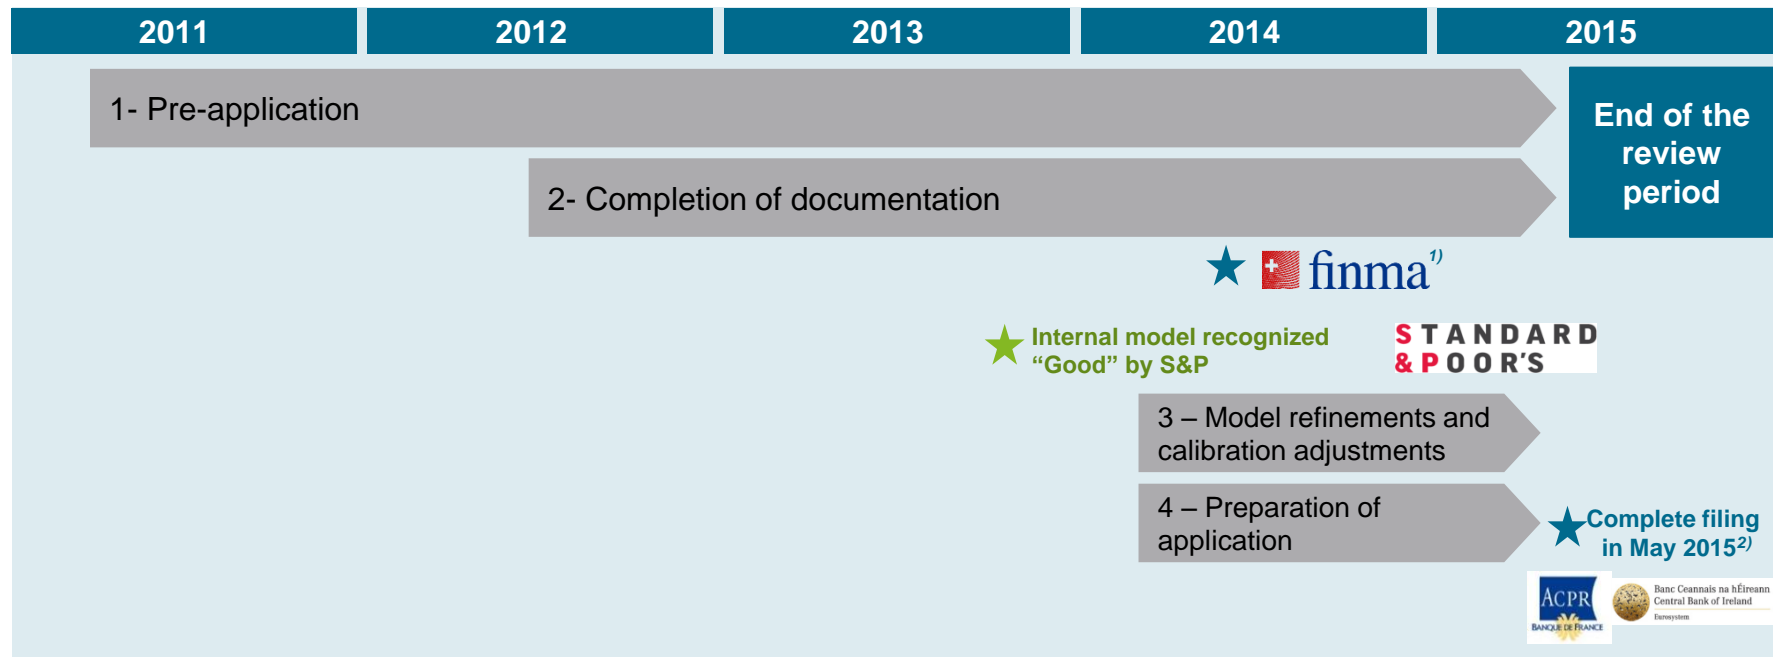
| 2011 | 2012 | 2013 | 2014 | 2015 |
|---|---|---|---|---|

1- Pre-application

2- Completion of documentation

End of the review period

finma$^{1)}$

Internal model recognized “Good” by S&P

STANDARD & POOR'S

3 – Model refinements and calibration adjustments

4 – Preparation of application

Complete filing in May 2015$^{2)}$

ACPR BANQUE DE FRANCE

Banc Ceannais na hÉireann Central Bank of Ireland Eurosystem